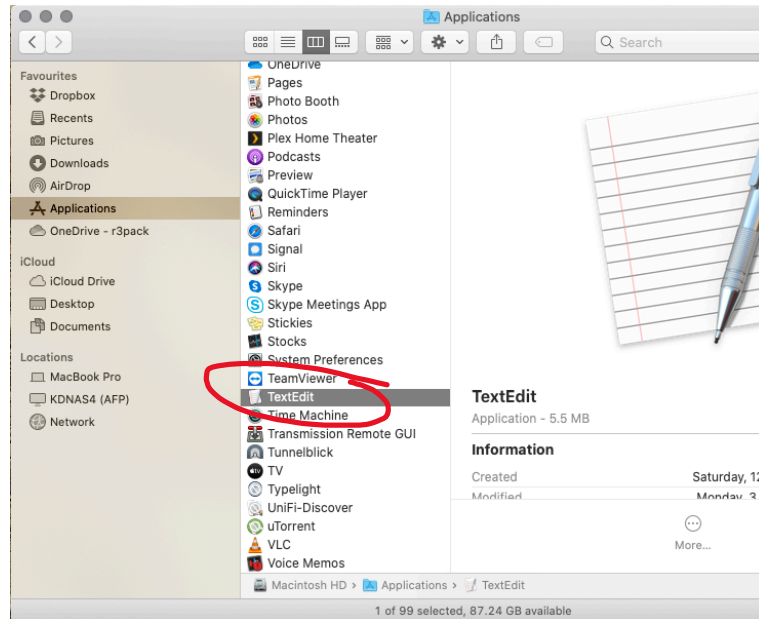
Applications

Search

Favourites
Dropbox
Recents
Pictures
Downloads
AirDrop
Applications
OneDrive - r3pack

iCloud
iCloud Drive
Desktop
Documents

Locations
MacBook Pro
KDNAS4 (AFP)
Network

OneDrive
Pages
Photo Booth
Photos
Plex Home Theater
Podcasts
Preview
QuickTime Player
Reminders
Safari
Signal
Siri
Skype
Skype Meetings App
Stickies
Stocks
System Preferences
TeamViewer
TextEdit
Time Machine
Transmission Remote GUI
Tunnelblick
TV
Typelight
UniFi-Discover
uTorrent
VLC
Voice Memos

TextEdit
Application - 5.5 MB

Information
Created Saturday, 12
Modified Monday, 3

More...

Macintosh HD > Applications > TextEdit

1 of 99 selected, 87.24 GB available